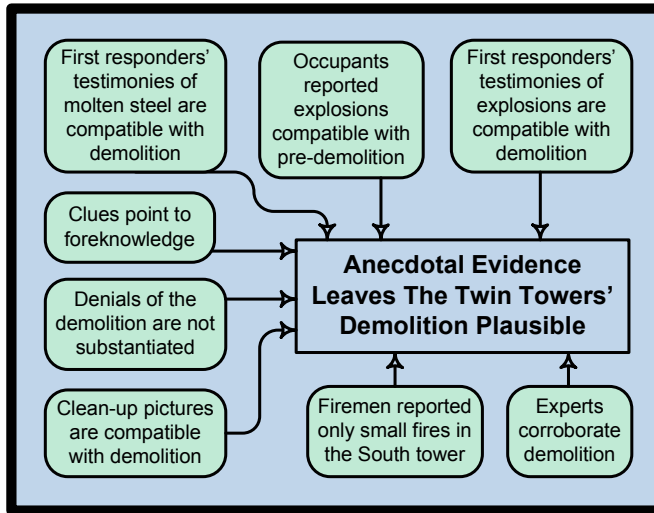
First responders' testimonies of molten steel are compatible with demolition

Occupants reported explosions compatible with pre-demolition

First responders' testimonies of explosions are compatible with demolition

Clues point to foreknowledge

Denials of the demolition are not substantiated

Anecdotal Evidence Leaves The Twin Towers' Demolition Plausible

Clean-up pictures are compatible with demolition

Firemen reported only small fires in the South tower

Experts corroborate demolition